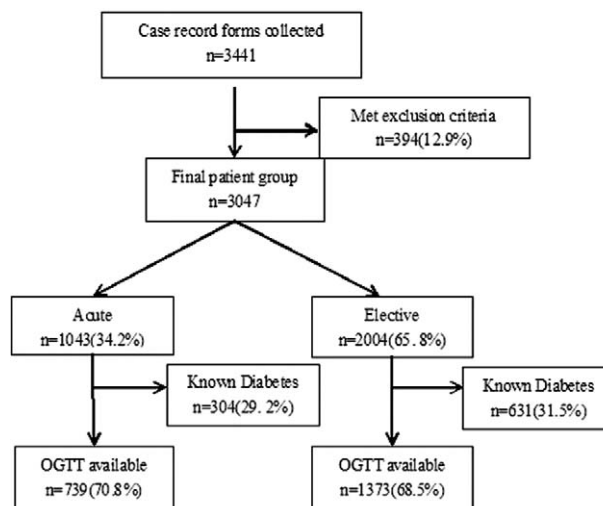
Case record forms collected
n=3441

Met exclusion criteria
n=394(12.9%)

Final patient group
n=3047

Acute
n=1043(34.2%)

Elective
n=2004(65.8%)

Known Diabetes
n=304(29.2%)

Known Diabetes
n=631(31.5%)

OGTT available
n=739(70.8%)

OGTT available
n=1373(68.5%)